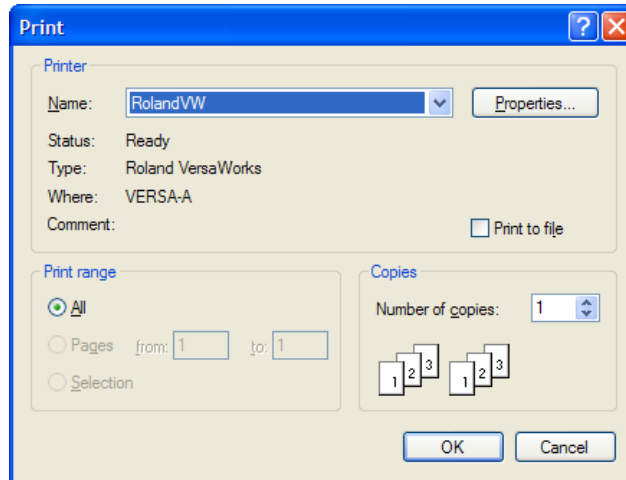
Print

Printer

Name: RolandVW

Properties...

Status: Ready

Type: Roland VersaWorks

Where: VERSA-A

Comment:

Print to file

Print range

All

Pages from: 1 to: 1

Selection

Copies

Number of copies: 1

1 2 3 1 2 3

OK

Cancel